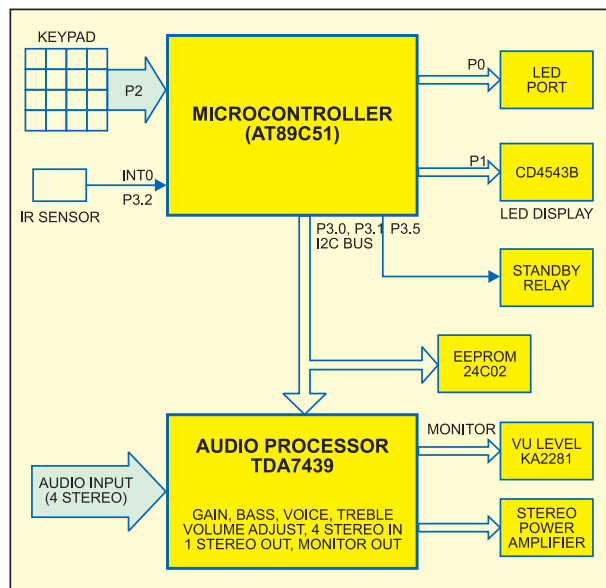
KEYPAD

P2

MICROCONTROLLER
(AT89C51)

P0

LED
PORT

P1

CD4543B

LED DISPLAY

INT0

P3.2

IR SENSOR

P3.0, P3.1 P3.5
I2C BUS

STANDBY
RELAY

EEPROM
24C02

AUDIO PROCESSOR
TDA7439

MONITOR

VU LEVEL
KA2281

AUDIO INPUT
(4 STEREO)

GAIN, BASS, VOICE, TREBLE
VOLUME ADJUST, 4 STEREO IN
1 STEREO OUT, MONITOR OUT

STEREO
POWER
AMPLIFIER